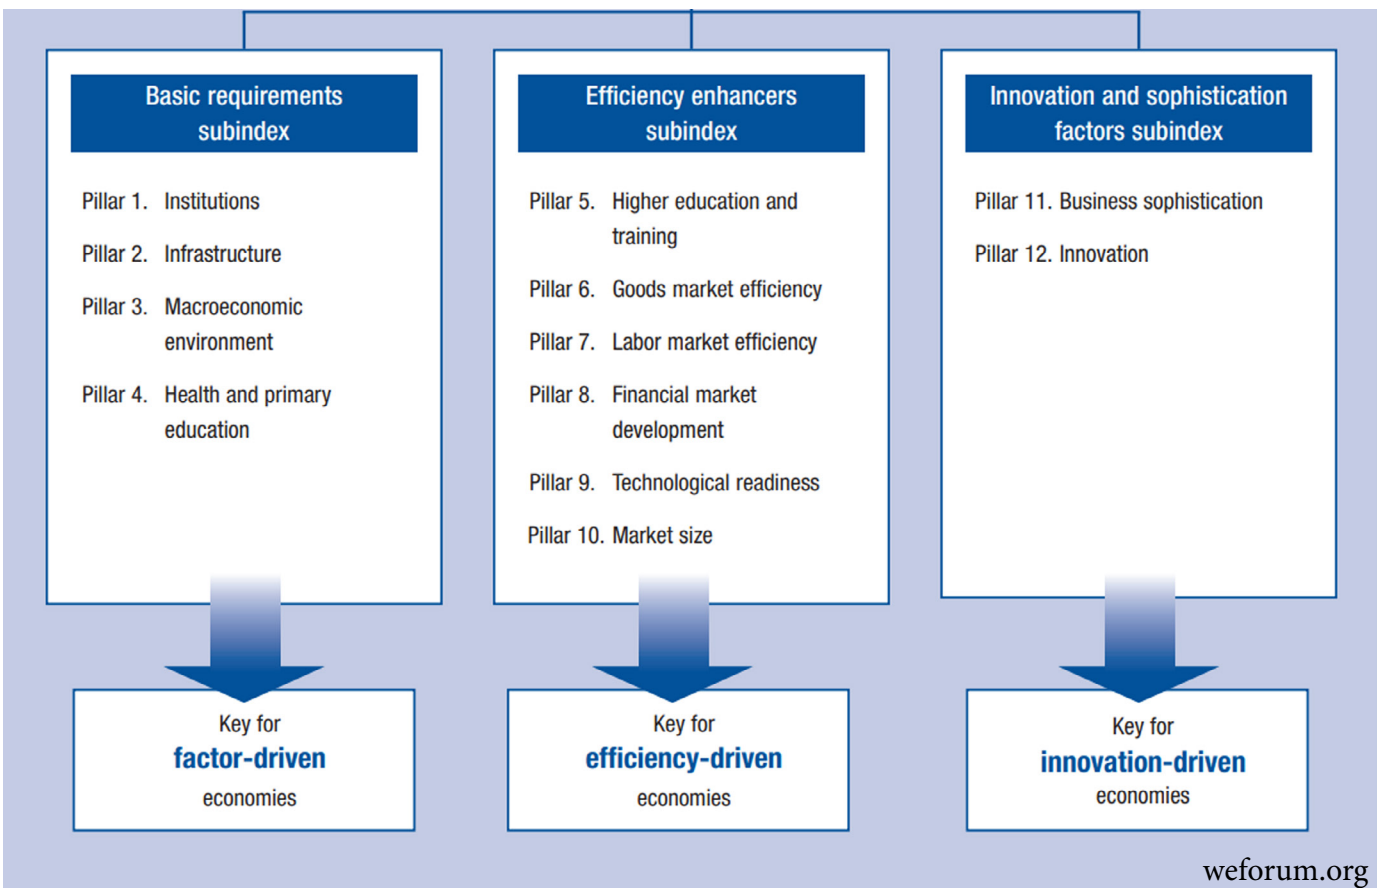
Basic requirements subindex

Pillar 1. Institutions

Pillar 2. Infrastructure

Pillar 3. Macroeconomic environment

Pillar 4. Health and primary education

Efficiency enhancers subindex

Pillar 5. Higher education and training

Pillar 6. Goods market efficiency

Pillar 7. Labor market efficiency

Pillar 8. Financial market development

Pillar 9. Technological readiness

Pillar 10. Market size

Innovation and sophistication factors subindex

Pillar 11. Business sophistication

Pillar 12. Innovation

Key for
factor-driven
economies

Key for
efficiency-driven
economies

Key for
innovation-driven
economies

weforum.org